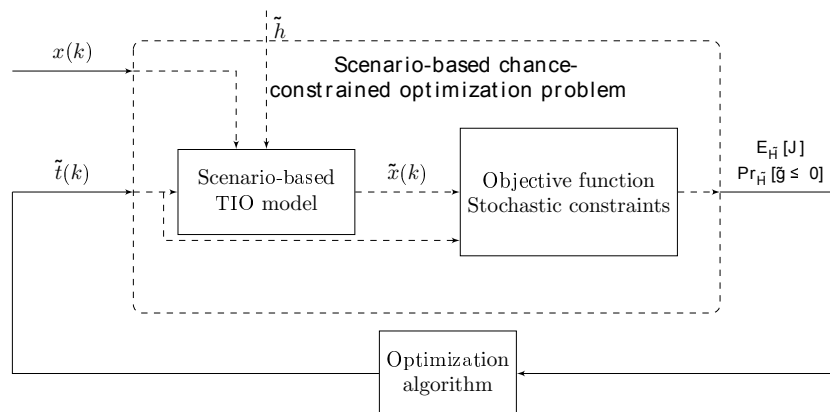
$\tilde{h}$

$x(k)$

Scenario-based chance-constrained optimization problem

$\tilde{t}(k)$

Scenario-based TIO model

$\tilde{x}(k)$

Objective function Stochastic constraints

$E_{\tilde{H}}[J]$
$Pr_{\tilde{H}}[\tilde{g} \leq 0]$

Optimization algorithm